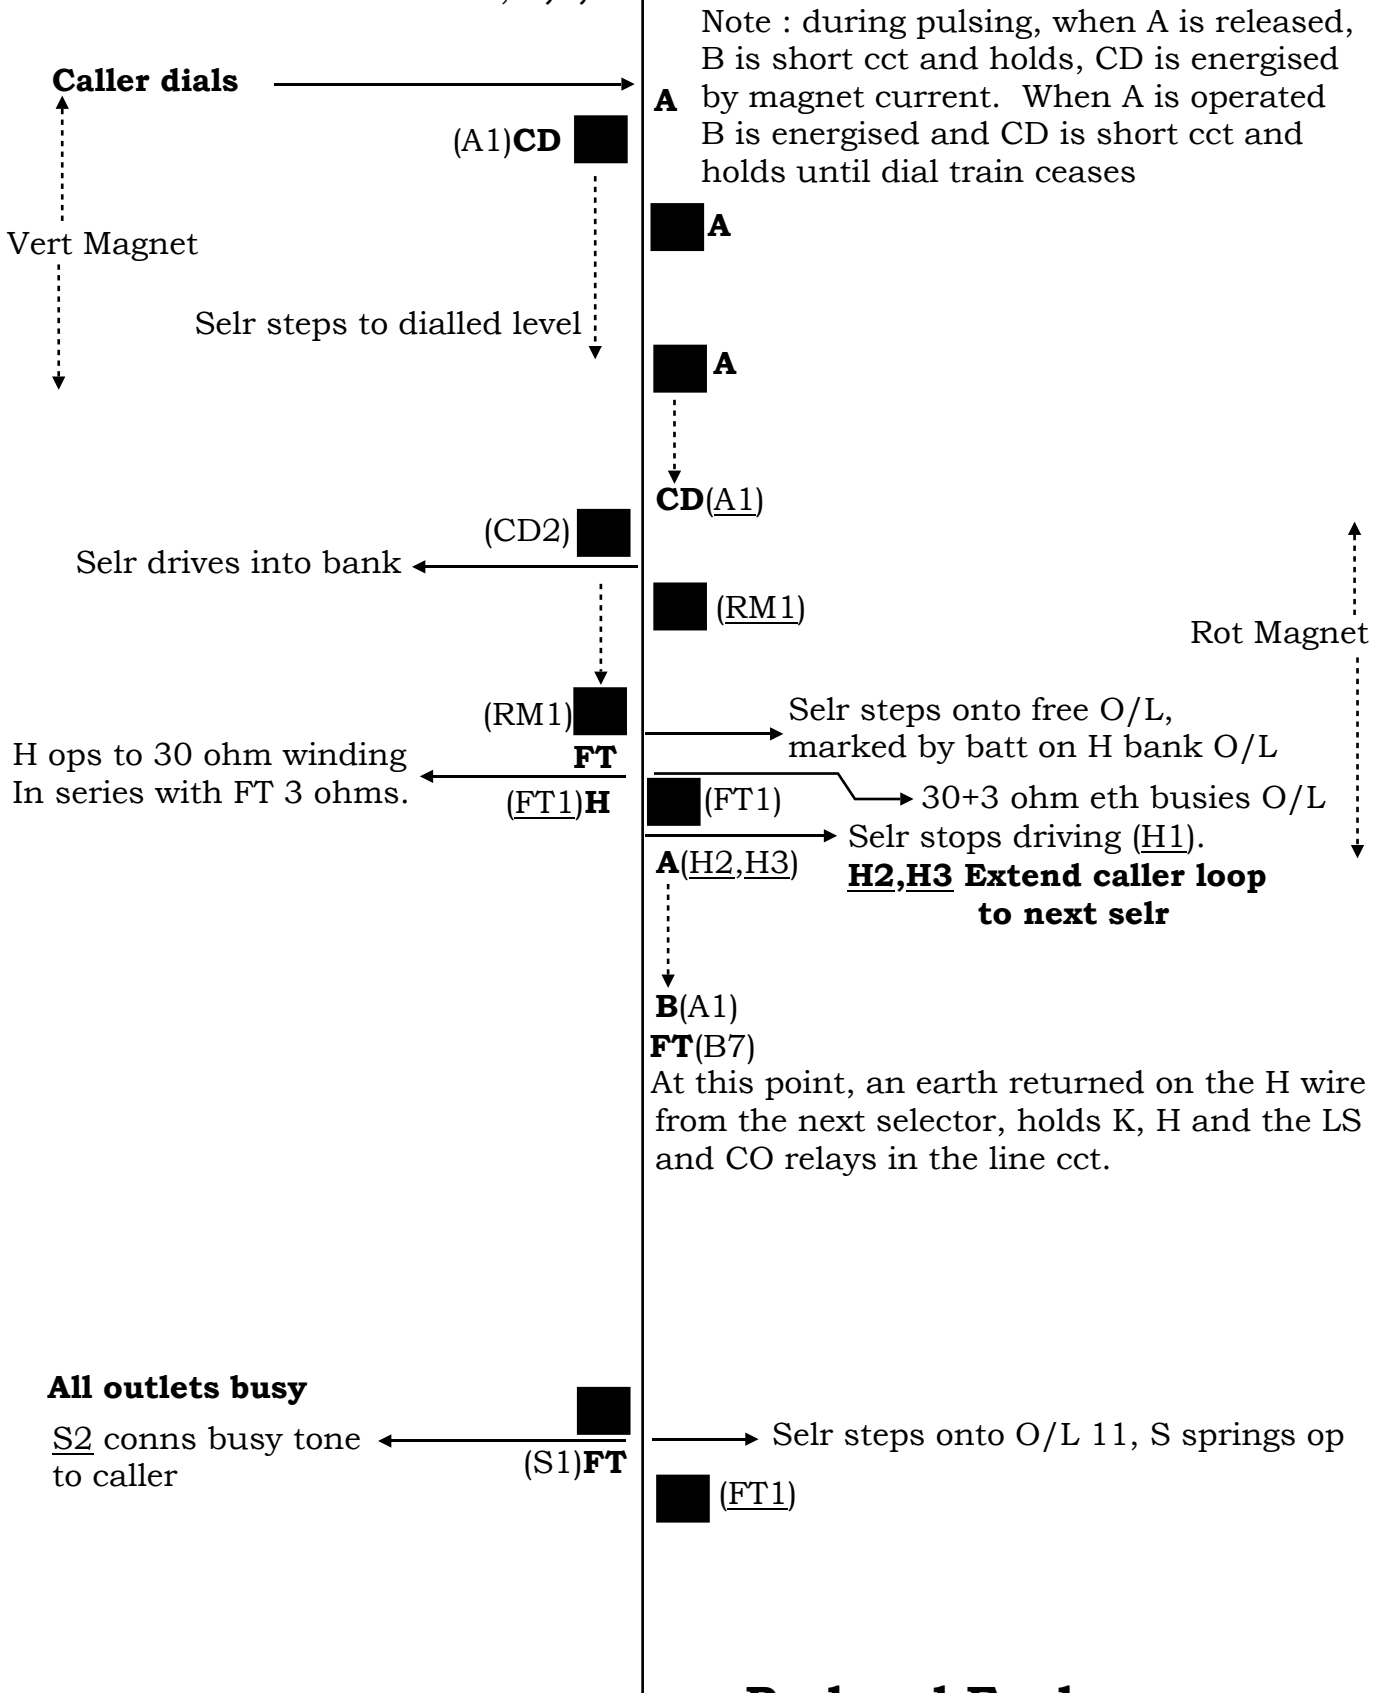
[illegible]

Note : during pulsing, when A is released, B is short cct and holds, CD is energised by magnet current. When A is operated B is energised and CD is short cct and holds until dial train ceases

**Caller dials**

**A**

(A1)**CD**

**A**

Vert Magnet

Selr steps to dialled level

**A**

**CD**(A1)

(CD2)

Selr drives into bank

(RM1)

Rot Magnet

(RM1)

Selr steps onto free O/L, marked by batt on H bank O/L

H ops to 30 ohm winding In series with FT 3 ohms.

**FT**

(FT1)**H**

(FT1)

30+3 ohm eth busies O/L

Selr stops driving (H1).

**A**(H2,H3)

**H2,H3 Extend caller loop to next selr**

**B**(A1)

**FT**(B7)

At this point, an earth returned on the H wire from the next selector, holds K, H and the LS and CO relays in the line cct.

**All outlets busy**

S2 conns busy tone to caller

(S1)**FT**

Selr steps onto O/L 11, S springs op

(FT1)

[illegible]